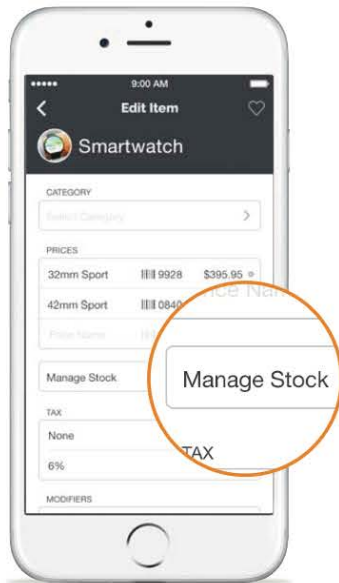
••••• 9:00 AM

Edit Item

Smartwatch

CATEGORY

Select Category

PRICES

| 32mm Sport | 9928 | $395.95 |
|---|---|---|
| 42mm Sport | 0840 | |
| Price Name | | |

Manage Stock

TAX

None

6%

MODIFIERS

Price Name

Manage Stock

TAX